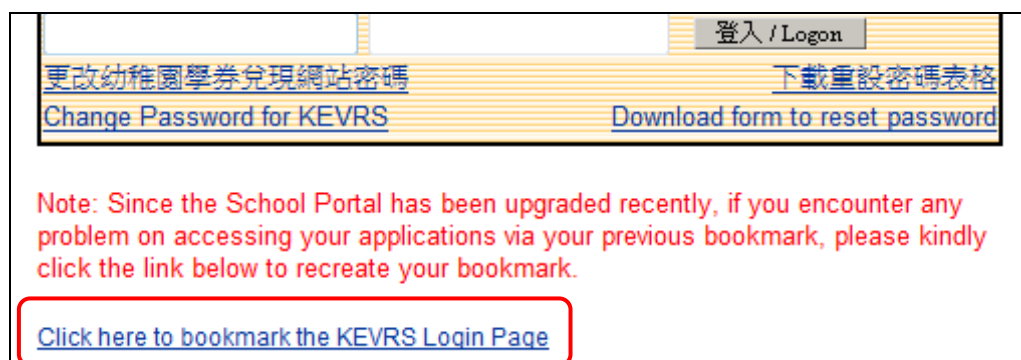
登入 / Logon

更改幼稚園學券兌現網站密碼

下載重設密碼表格

Change Password for KEVRS

Download form to reset password

Note: Since the School Portal has been upgraded recently, if you encounter any problem on accessing your applications via your previous bookmark, please kindly click the link below to recreate your bookmark.

Click here to bookmark the KEVRS Login Page